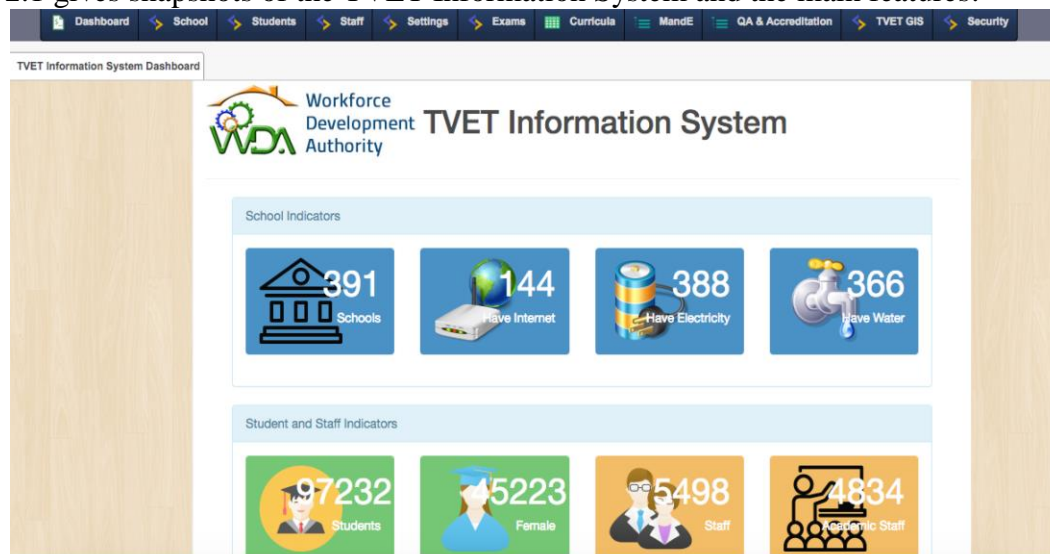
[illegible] gives snapshots of the TVET Information System and the main features.

Dashboard School Students Staff Settings Exams Curricula MandE QA & Accreditation TVET GIS Security

TVET Information System Dashboard

WDA Workforce Development Authority TVET Information System

School Indicators

391 Schools

144 Have Internet

388 Have Electricity

366 Have Water

Student and Staff Indicators

97232 Students

45223 Female

5498 Staff

4834 Academic Staff